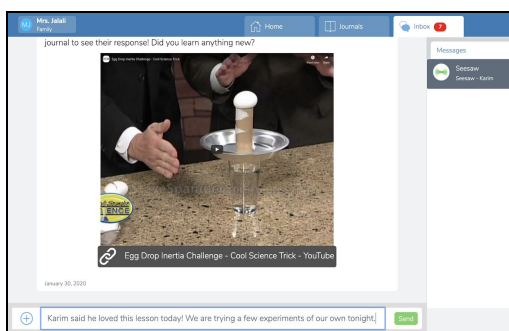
MJ Mrs. Jalali
Family

Home
Journals
Inbox 7

journal to see their response! Did you learn anything new?

Egg Drop Inertia Challenge - Cool Science Trick

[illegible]ENCE

Egg Drop Inertia Challenge - Cool Science Trick - YouTube

January 30, 2020

Messages

Seesaw
Seesaw - Karim

Karim said he loved this lesson today! We are trying a few experiments of our own tonight.

Send